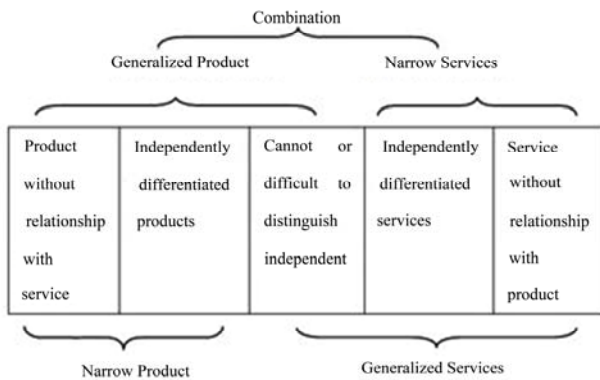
Combination

Generalized Product

Narrow Services

| Product without relationship with service | Independently differentiated products | Cannot or difficult to distinguish independent | Independently differentiated services | Service without relationship with product |
|---|---|---|---|---|

Narrow Product

Generalized Services